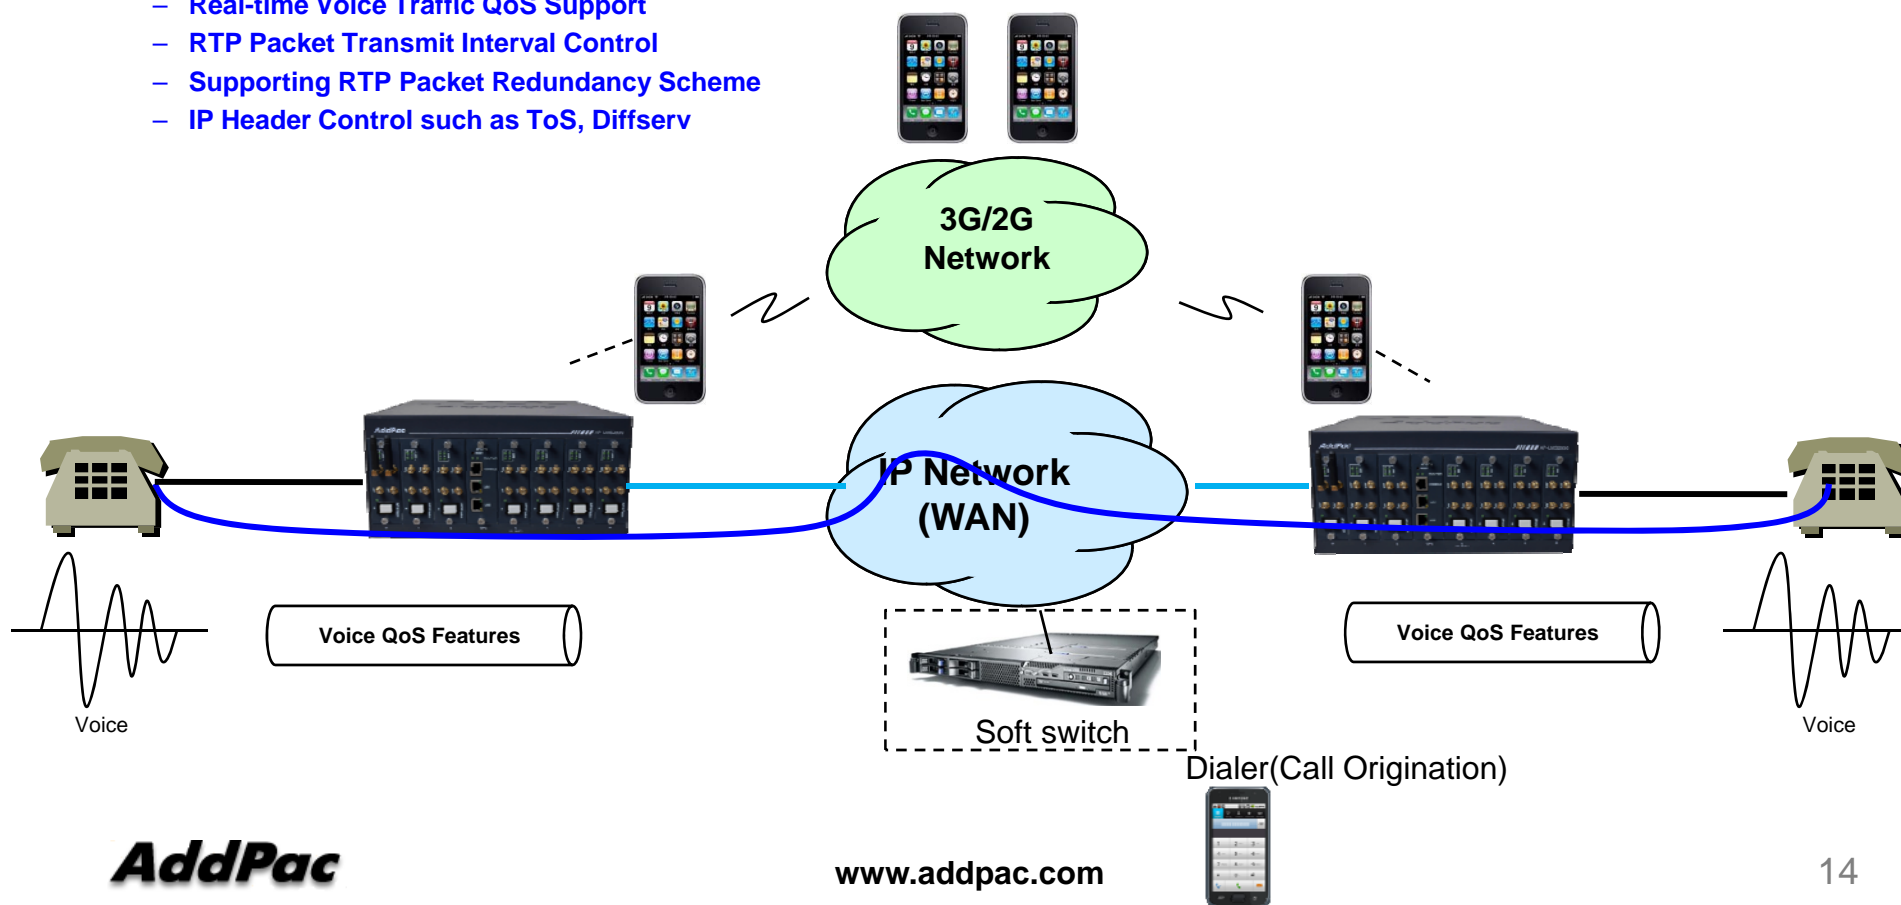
– Real-time Voice Traffic QoS Support
– RTP Packet Transmit Interval Control
– Supporting RTP Packet Redundancy Scheme
– IP Header Control such as ToS, Diffserv

3G/2G Network

IP Network (WAN)

Voice QoS Features

Voice QoS Features

Voice

Voice

Soft switch

Dialer(Call Origination)

AddPac

www.addpac.com

14